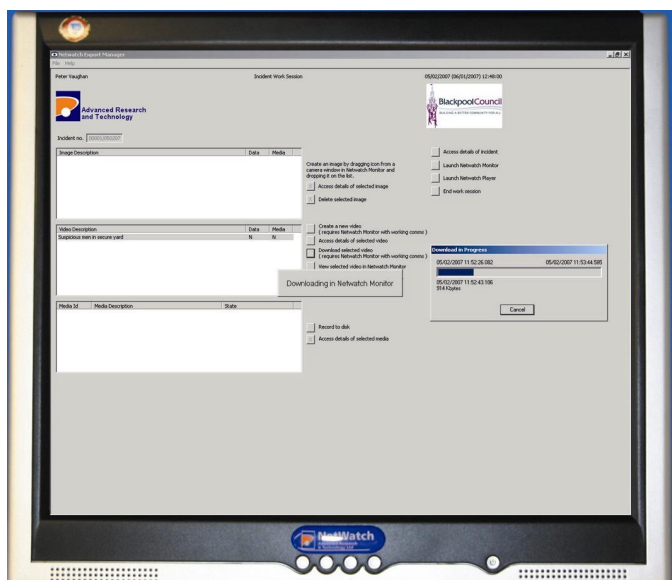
Netwatch Export Manager
File Help

Peter Vaughan

Incident Work Session

05/02/2007 (06/01/2007) 12:48:00

Advanced Research and Technology

BlackpoolCouncil
BUILDING A BETTER COMMUNITY FOR ALL

Incident no. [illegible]

| Image Description | Data | Media |
|---|---|---|

Create an image by dragging icon from a camera window in Netwatch Monitor and dropping it on the list.

Access details of selected image

Delete selected image

Access details of incident

Launch Netwatch Monitor

Launch Netwatch Player

End work session

| Video Description | Data | Media |
|---|---|---|
| Suspicious men in secure yard | N | N |

Create a new video ( requires Netwatch Monitor with working comms )

Access details of selected video

Download selected video ( requires Netwatch Monitor with working comms )

View selected video in Netwatch Monitor

Downloading in Netwatch Monitor

Download in Progress

05/02/2007 11:52:26:082

05/02/2007 11:53:44:585

05/02/2007 11:52:43:106
914 Kbytes

Cancel

| Media Id | Media Description | State |
|---|---|---|

Record to disk

Access details of selected media

NetWatch
Advanced Research & Technology Ltd